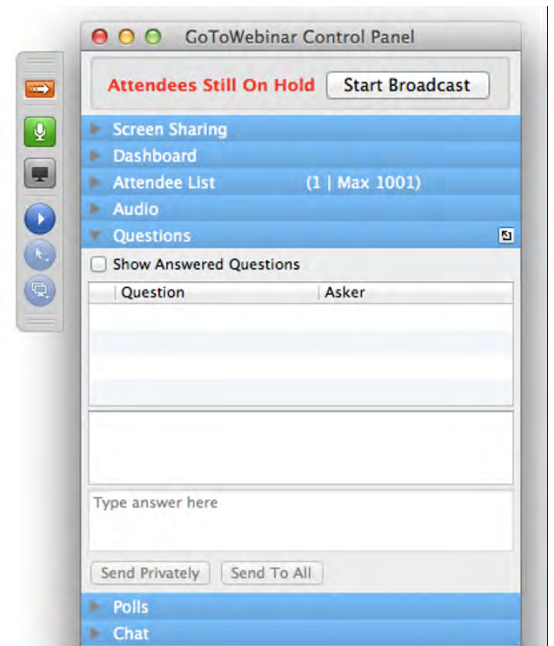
GoToWebinar Control Panel

Attendees Still On Hold

Start Broadcast

Screen Sharing

Dashboard

Attendee List (1 | Max 1001)

Audio

Questions

Show Answered Questions

| Question | Asker |
|---|---|

Type answer here

Send Privately

Send To All

Polls

Chat